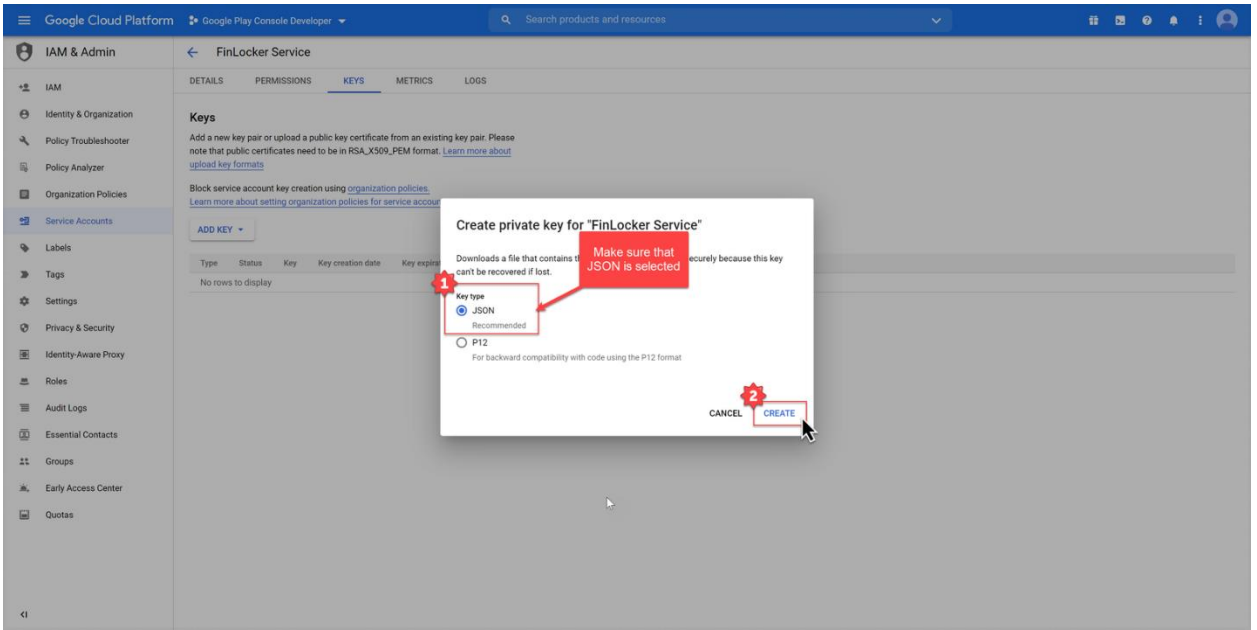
Google Cloud Platform
Google Play Console Developer
Search products and resources

IAM & Admin
IAM
Identity & Organization
Policy Troubleshooter
Policy Analyzer
Organization Policies
Service Accounts
Labels
Tags
Settings
Privacy & Security
Identity-Aware Proxy
Roles
Audit Logs
Essential Contacts
Groups
Early Access Center
Quotas

FinLocker Service
DETAILS PERMISSIONS KEYS METRICS LOGS

Keys
Add a new key pair or upload a public key certificate from an existing key pair. Please note that public certificates need to be in RSA_X509_PEM format. Learn more about upload key formats

Block service account key creation using organization policies.
Learn more about setting organization policies for service accour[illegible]

ADD KEY

| Type | Status | Key | Key creation date | Key expira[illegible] |
|---|---|---|---|---|
| No rows to display | | | | |

Create private key for "FinLocker Service"
Downloads a file that contains th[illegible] ecurely because this key can't be recovered if lost.

Make sure that JSON is selected

1
Key type
JSON
Recommended
P12
For backward compatibility with code using the P12 format

2
CANCEL CREATE